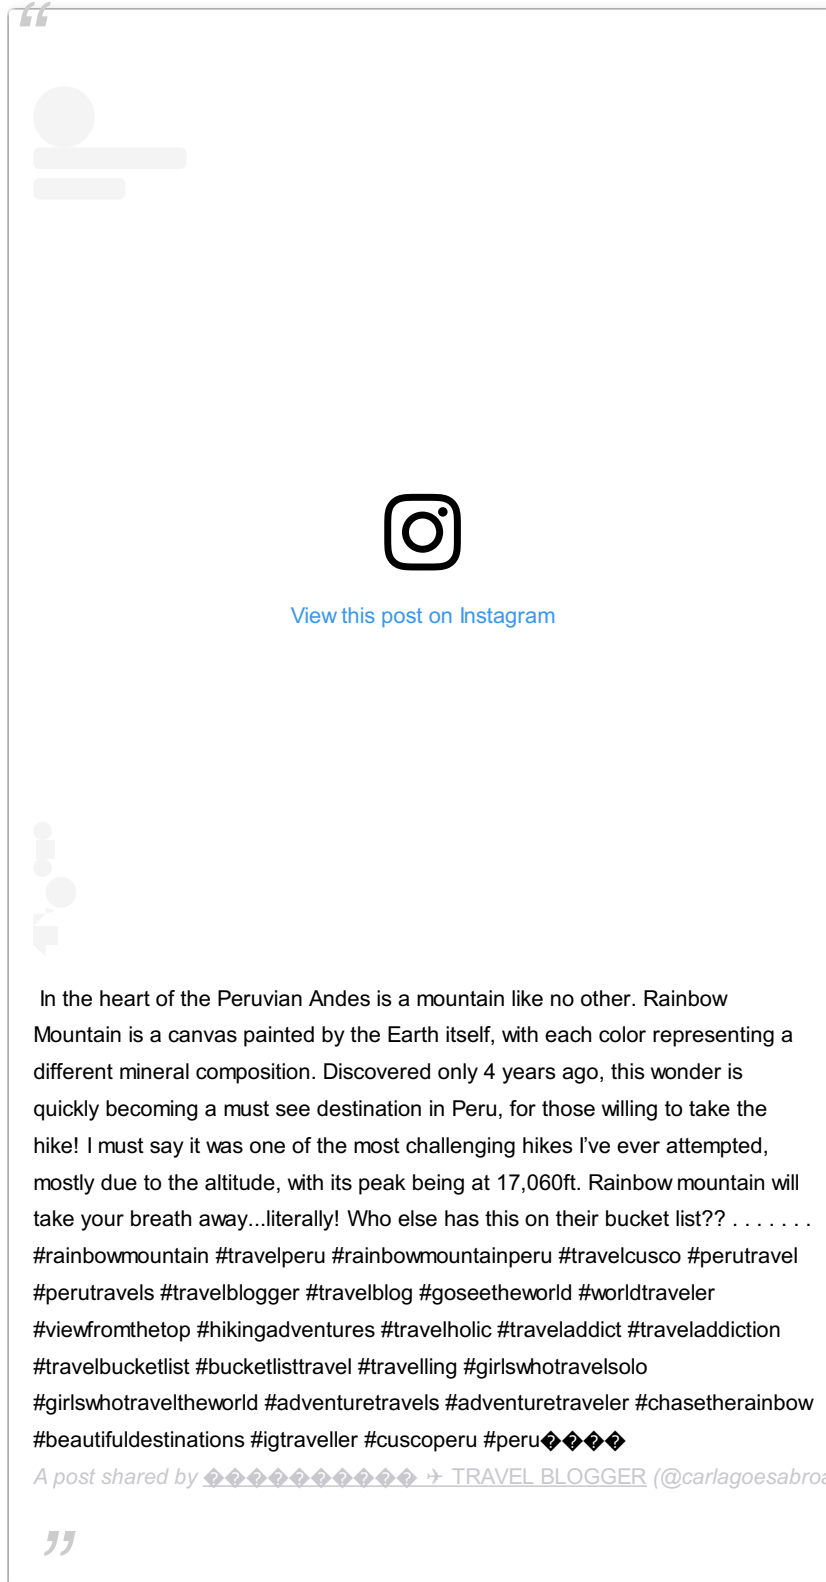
“

View this post on Instagram

In the heart of the Peruvian Andes is a mountain like no other. Rainbow Mountain is a canvas painted by the Earth itself, with each color representing a different mineral composition. Discovered only 4 years ago, this wonder is quickly becoming a must see destination in Peru, for those willing to take the hike! I must say it was one of the most challenging hikes I've ever attempted, mostly due to the altitude, with its peak being at 17,060ft. Rainbow mountain will take your breath away...literally! Who else has this on their bucket list?? . . . . . . . #rainbowmountain #travelperu #rainbowmountainperu #travelcusco #perutravel #perutravels #travelblogger #travelblog #goseetheworld #worldtraveler #viewfromthetop #hikingadventures #travelholic #traveladdict #traveladdiction #travelbucketlist #bucketlisttravel #travelling #girlswhotravelsolo #girlswhotraveltheworld #adventuretravels #adventuretraveler #chasetherainbow #beautifuldestinations #igtraveller #cuscoperu #peru����

A post shared by ���������� ✈ TRAVEL BLOGGER (@carlagoesabroa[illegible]

”